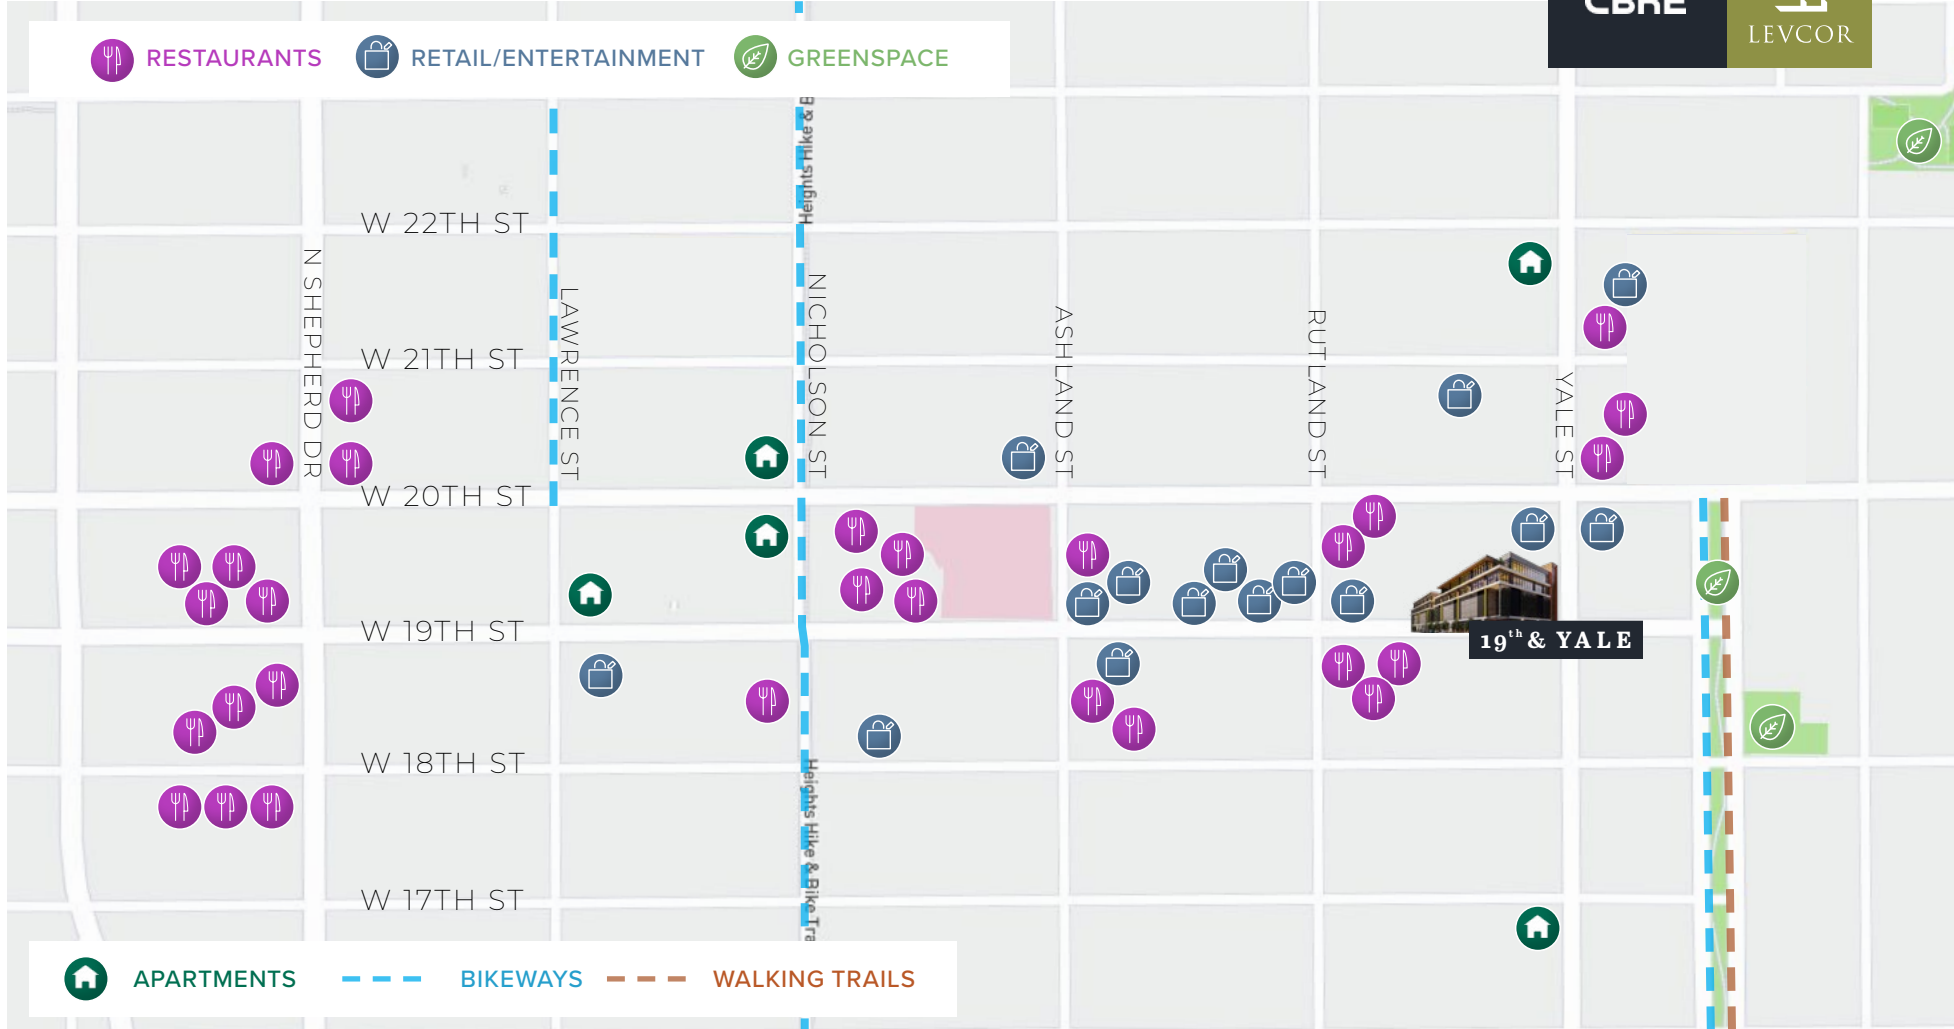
RESTAURANTS RETAIL/ENTERTAINMENT GREENSPACE

CBRE LEVCOR

Heights Hike & B

W 22TH ST

N SHEPHERD DR

LAWRENCE ST

NICHOLSON ST

ASHLAND ST

RUTLAND ST

YALE ST

W 21TH ST

W 20TH ST

W 19TH ST

$19^{th}$ & YALE

W 18TH ST

Heights Hike & Bike Tra

W 17TH ST

APARTMENTS BIKEWAYS WALKING TRAILS